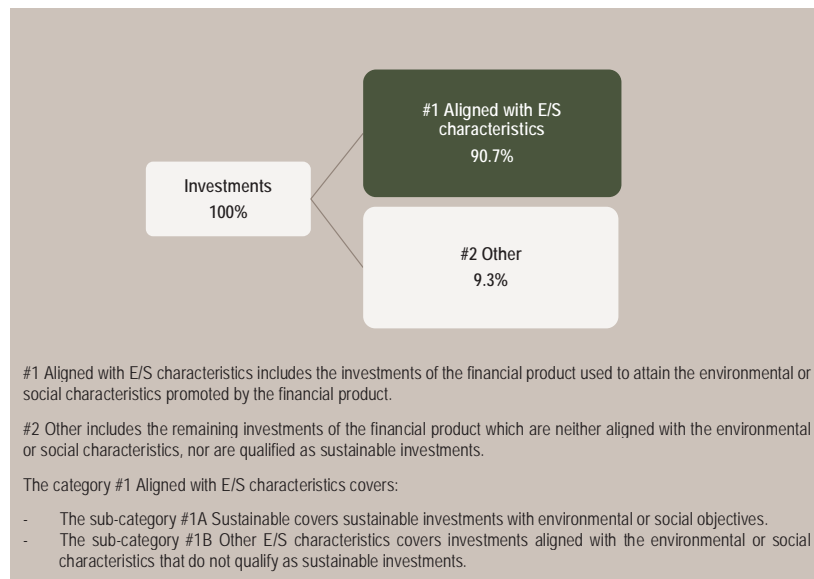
Investments
100%

#1 Aligned with E/S characteristics
90.7%

#2 Other
9.3%

#1 Aligned with E/S characteristics includes the investments of the financial product used to attain the environmental or social characteristics promoted by the financial product.

#2 Other includes the remaining investments of the financial product which are neither aligned with the environmental or social characteristics, nor are qualified as sustainable investments.

The category #1 Aligned with E/S characteristics covers:

- The sub-category #1A Sustainable covers sustainable investments with environmental or social objectives.
- The sub-category #1B Other E/S characteristics covers investments aligned with the environmental or social characteristics that do not qualify as sustainable investments.